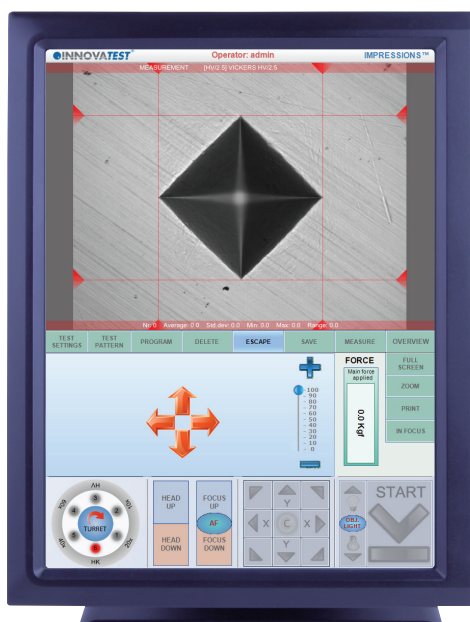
INNOVATEST Operator: admin IMPRESSIONS™

MEASUREMENT [HV/2.5] VICKERS HV/2.5

Nr: 0 Average: 0.0 Std.dev: 0.0 Min: 0.0 Max: 0.0 Range: 0.0

TEST SETTINGS | TEST PATTERN | PROGRAM | DELETE | ESCAPE | SAVE | MEASURE | OVERVIEW

100
90
80
70
60
50
40
30
20
10
0

FORCE
Main force applied
0.0 Kgf

FULL SCREEN
ZOOM
PRINT
IN FOCUS

ΛH
TURRET
HK

HEAD UP
HEAD DOWN

FOCUS UP
AF
FOCUS DOWN

Y
X C X
Y

OBJ. LIGHT

START